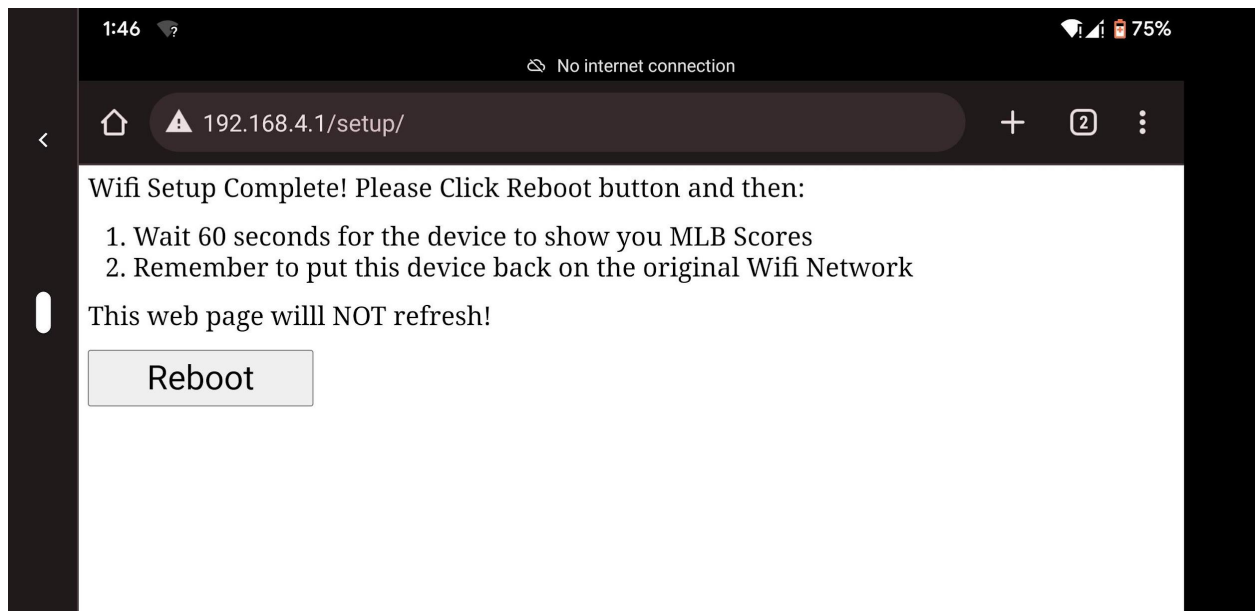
1:46

75%

No internet connection

192.168.4.1/setup/

2

Wifi Setup Complete! Please Click Reboot button and then:

1. Wait 60 seconds for the device to show you MLB Scores
2. Remember to put this device back on the original Wifi Network

This web page willl NOT refresh!

Reboot